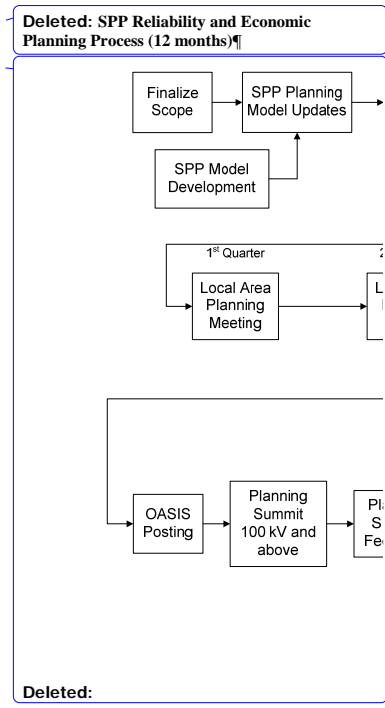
Deleted: SPP Reliability and Economic Planning Process (12 months)¶

Finalize Scope

SPP Planning Model Updates

SPP Model Development

1$^{st}$ Quarter

2

Local Area Planning Meeting

L
I

OASIS Posting

Planning Summit 100 kV and above

Pl
S
Fe

Deleted: